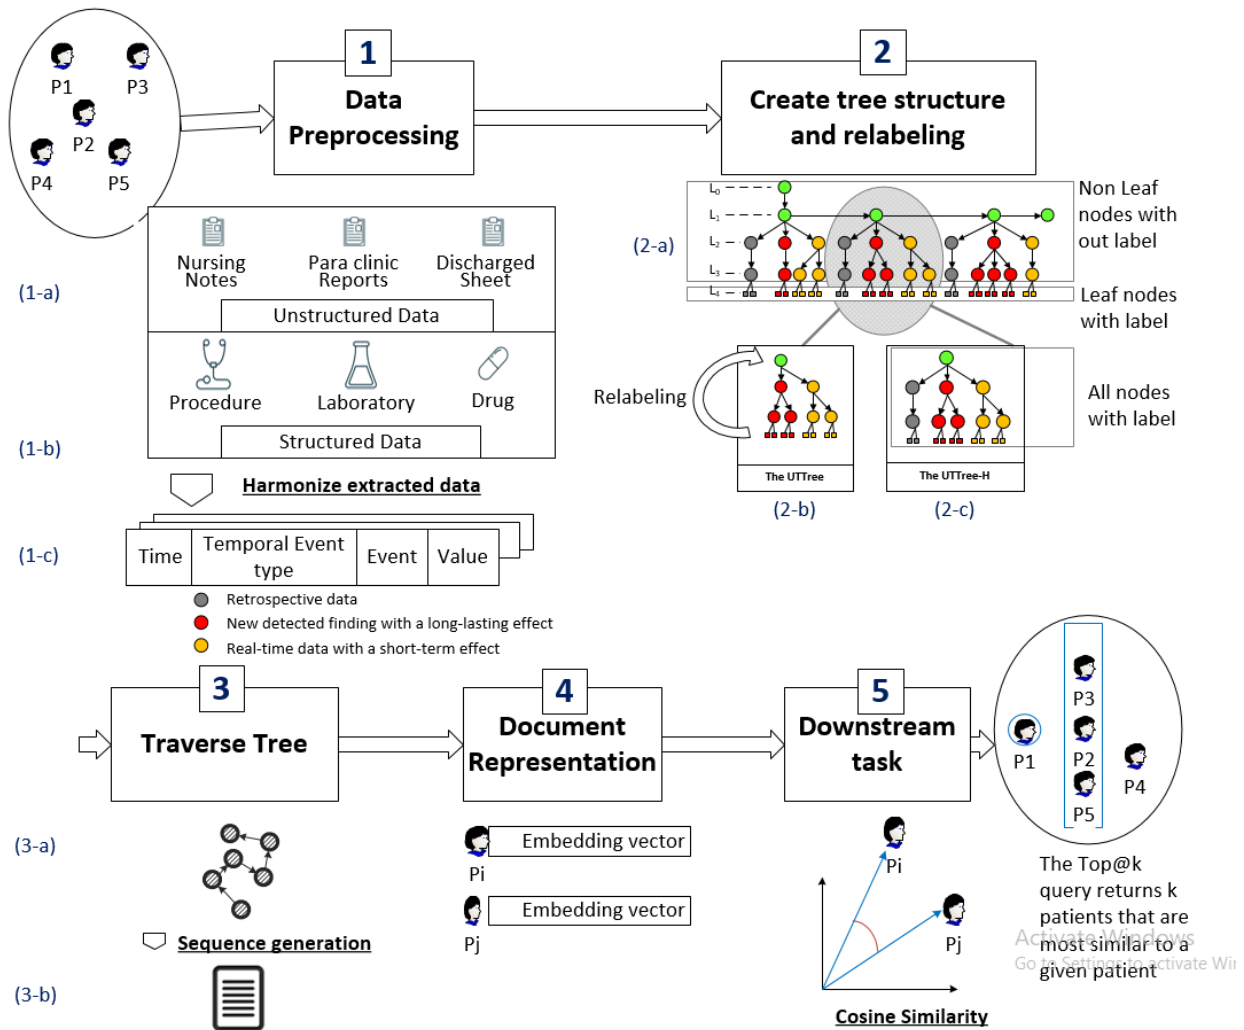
P1
P3
P2
P4
P5

1
Data Preprocessing

2
Create tree structure and relabeling

(1-a)
Nursing Notes
Para clinic Reports
Discharged Sheet
Unstructured Data

(1-b)
Procedure
Laboratory
Drug
Structured Data

Harmonize extracted data

(1-c)
| Time | Temporal Event type | Event | Value |
|---|---|---|---|

Retrospective data
New detected finding with a long-lasting effect
Real-time data with a short-term effect

(2-a)
$L_0$
$L_1$
$L_2$
$L_3$
$L_4$
Non Leaf nodes with out label
Leaf nodes with label

Relabeling
The UTTree
(2-b)
The UTTree-H
(2-c)
All nodes with label

3
Traverse Tree

4
Document Representation

5
Downstream task

P1
P3
P2
P5
P4

(3-a)
Sequence generation
(3-b)

Embedding vector
Pi
Embedding vector
Pj

Pi
Pj
Cosine Similarity

The Top@k query returns k patients that are most similar to a given patient

Activate Windows
Go to Settings to activate Wi